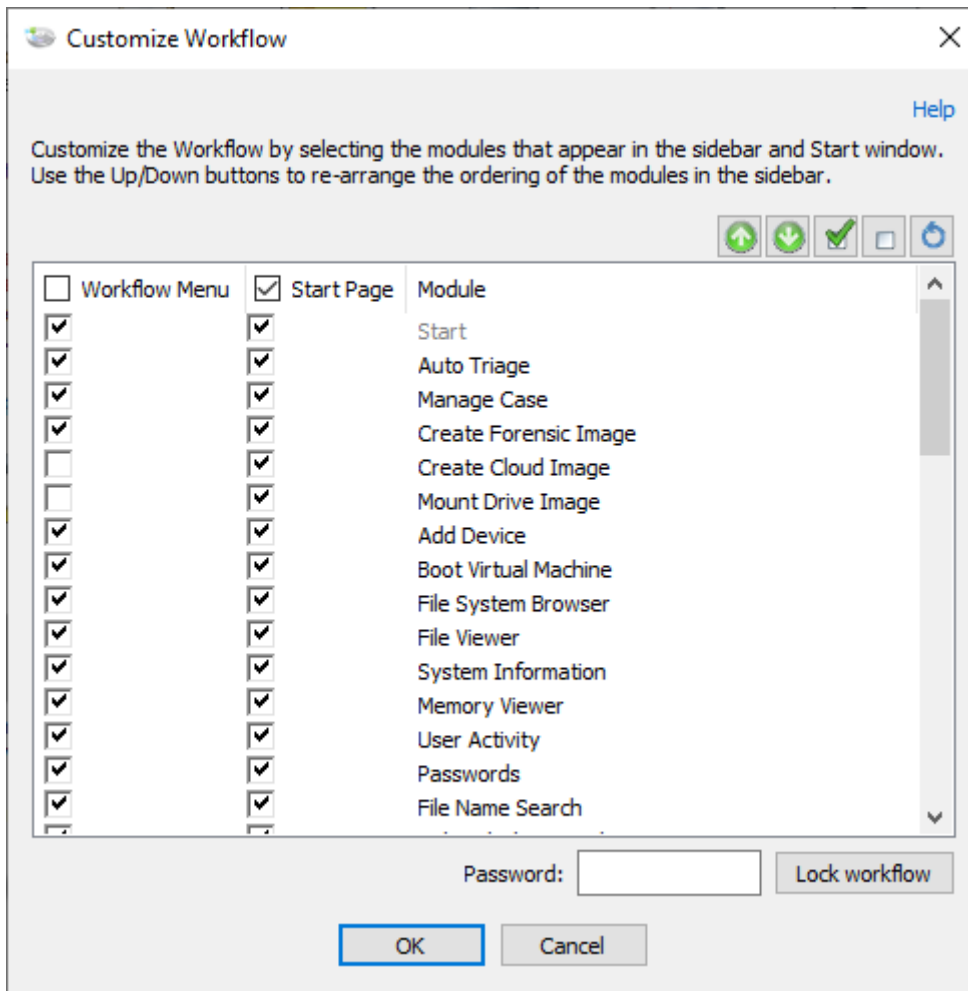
Customize Workflow

Help

Customize the Workflow by selecting the modules that appear in the sidebar and Start window. Use the Up/Down buttons to re-arrange the ordering of the modules in the sidebar.

| Workflow Menu | Start Page | Module |
|---|---|---|
| ☑ | ☑ | Start |
| ☑ | ☑ | Auto Triage |
| ☑ | ☑ | Manage Case |
| ☑ | ☑ | Create Forensic Image |
| ☐ | ☑ | Create Cloud Image |
| ☐ | ☑ | Mount Drive Image |
| ☑ | ☑ | Add Device |
| ☑ | ☑ | Boot Virtual Machine |
| ☑ | ☑ | File System Browser |
| ☑ | ☑ | File Viewer |
| ☑ | ☑ | System Information |
| ☑ | ☑ | Memory Viewer |
| ☑ | ☑ | User Activity |
| ☑ | ☑ | Passwords |
| ☑ | ☑ | File Name Search |

Password:

Lock workflow

OK

Cancel